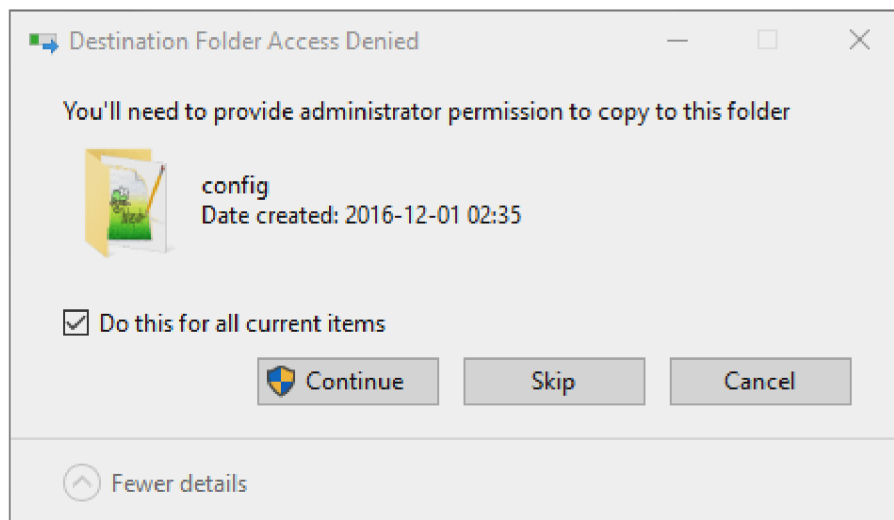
Destination Folder Access Denied

You'll need to provide administrator permission to copy to this folder

config
Date created: 2016-12-01 02:35

Do this for all current items

Continue

Skip

Cancel

Fewer details